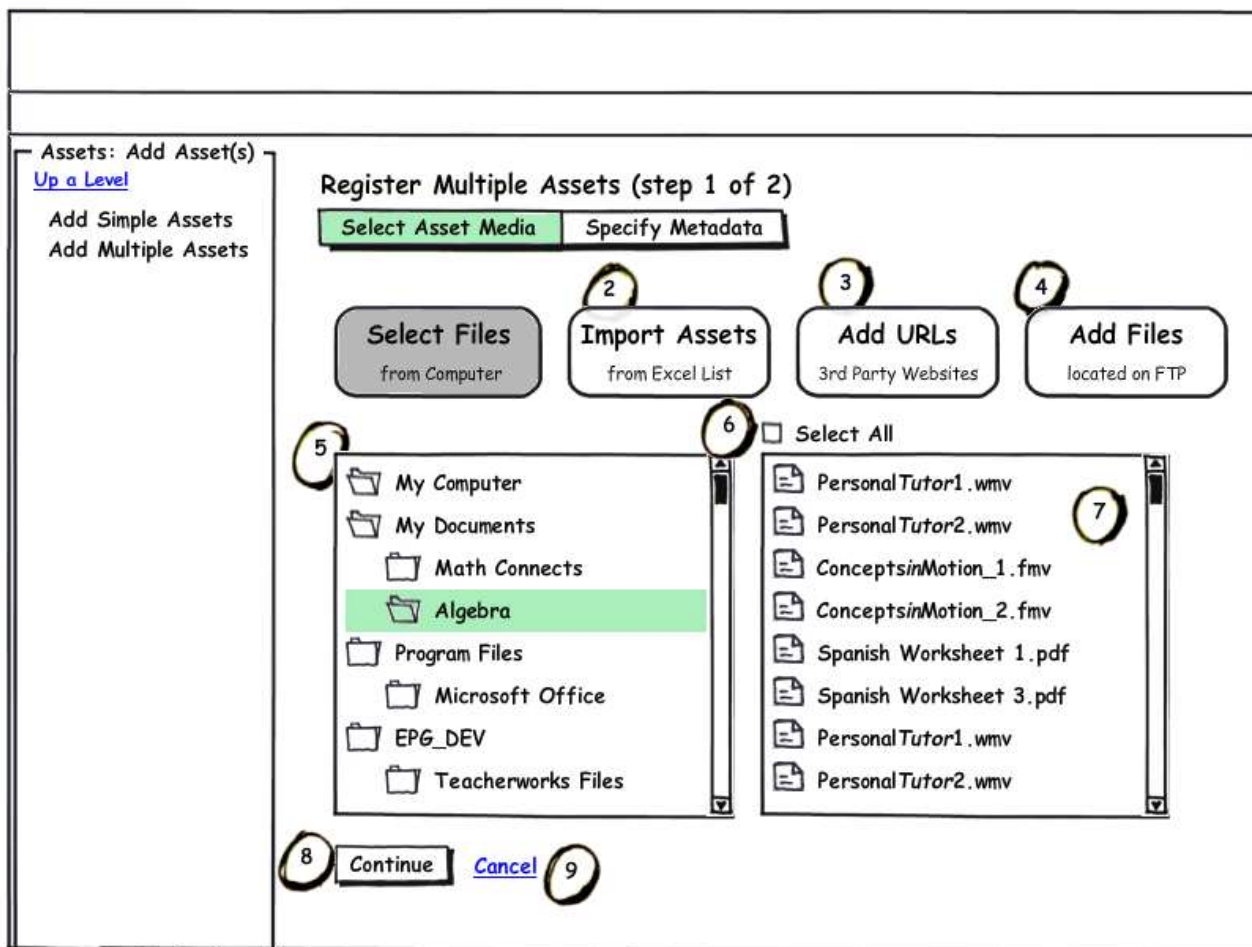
Assets: Add Asset(s)
Up a Level
Add Simple Assets
Add Multiple Assets

Register Multiple Assets (step 1 of 2)

Select Asset Media | Specify Metadata

Select Files
from Computer

2
Import Assets
from Excel List

3
Add URLs
3rd Party Websites

4
Add Files
located on FTP

5
My Computer
My Documents
Math Connects
Algebra
Program Files
Microsoft Office
EPG_DEV
Teacherworks Files

6
Select All

PersonalTutor1.wmv
PersonalTutor2.wmv
ConceptsinMotion_1.fmv
ConceptsinMotion_2.fmv
Spanish Worksheet 1.pdf
Spanish Worksheet 3.pdf
PersonalTutor1.wmv
PersonalTutor2.wmv
7

8
Continue
Cancel
9